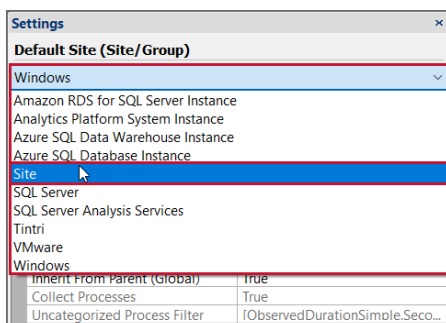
Settings

Default Site (Site/Group)

Windows

Amazon RDS for SQL Server Instance
Analytics Platform System Instance
Azure SQL Data Warehouse Instance
Azure SQL Database Instance
Site
SQL Server
SQL Server Analysis Services
Tintri
VMware
Windows

| Inherit From Parent (Global) | True |
|---|---|
| Collect Processes | True |
| Uncategorized Process Filter | [ObservedDurationSimple.Seco |